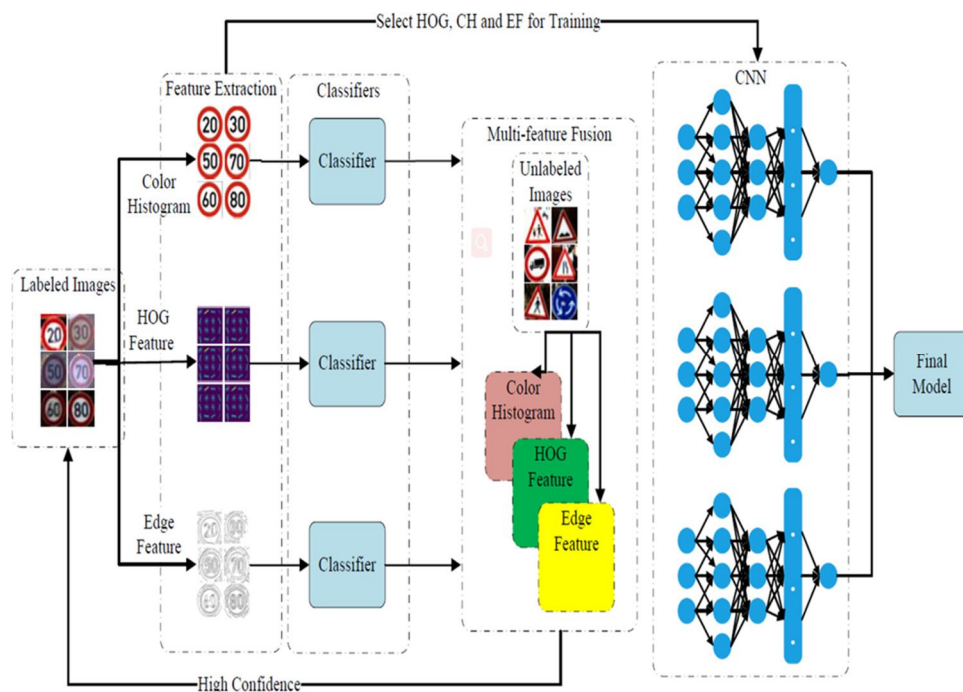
Select HOG, CH and EF for Training

Feature Extraction

Classifiers

CNN

20 30
50 70
60 80

Color Histogram

Classifier

Multi-feature Fusion

Unlabeled Images

Labeled Images

20 30
50 70
60 80

HOG Feature

Classifier

Final Model

Color Histogram

HOG Feature

Edge Feature

Edge Feature

Classifier

High Confidence